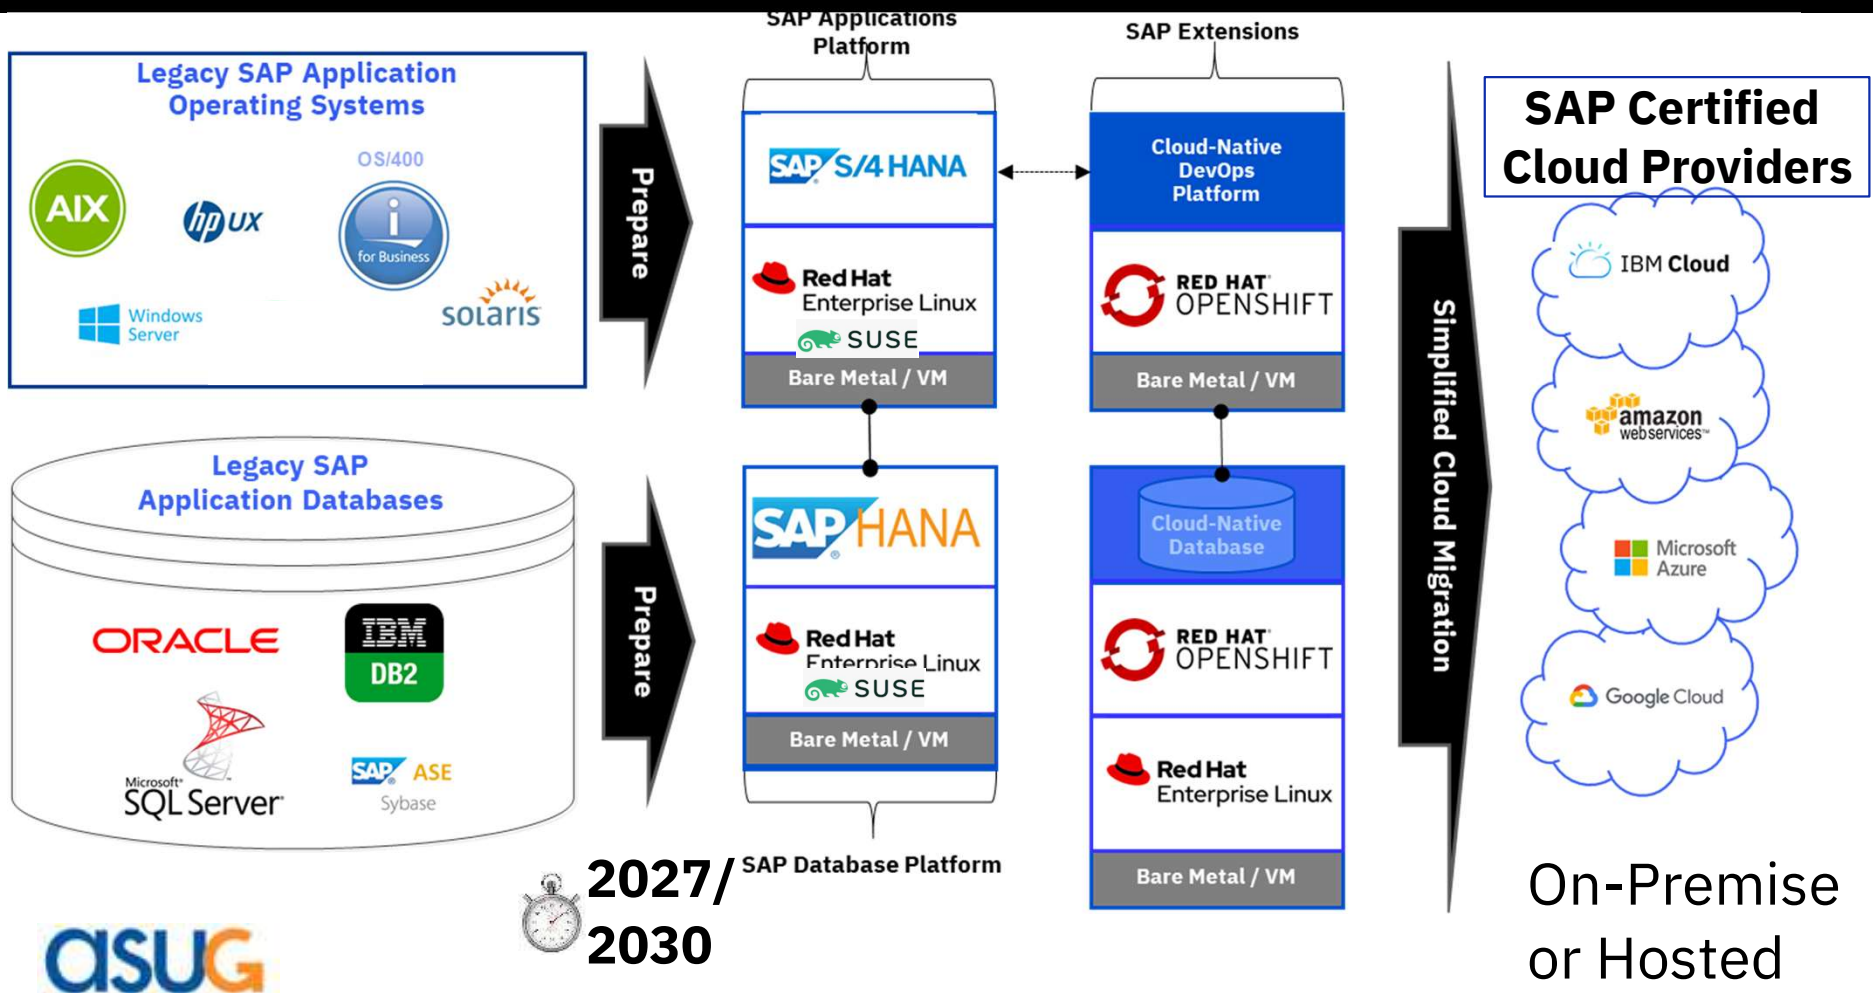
Legacy SAP Application Operating Systems

AIX

hp UX

OS/400

i for Business

Windows Server

solaris

Legacy SAP Application Databases

ORACLE

IBM DB2

Microsoft SQL Server

SAP ASE Sybase

asug

Prepare

Prepare

SAP Applications Platform

SAP S/4HANA

Red Hat Enterprise Linux

SUSE

Bare Metal / VM

SAP HANA

Red Hat Enterprise Linux

SUSE

Bare Metal / VM

SAP Database Platform

2027/ 2030

SAP Extensions

Cloud-Native DevOps Platform

RED HAT OPENSHIFT

Bare Metal / VM

Cloud-Native Database

RED HAT OPENSHIFT

Red Hat Enterprise Linux

Bare Metal / VM

Simplified Cloud Migration

SAP Certified Cloud Providers

IBM Cloud

amazon webservices

Microsoft Azure

Google Cloud

On-Premise or Hosted